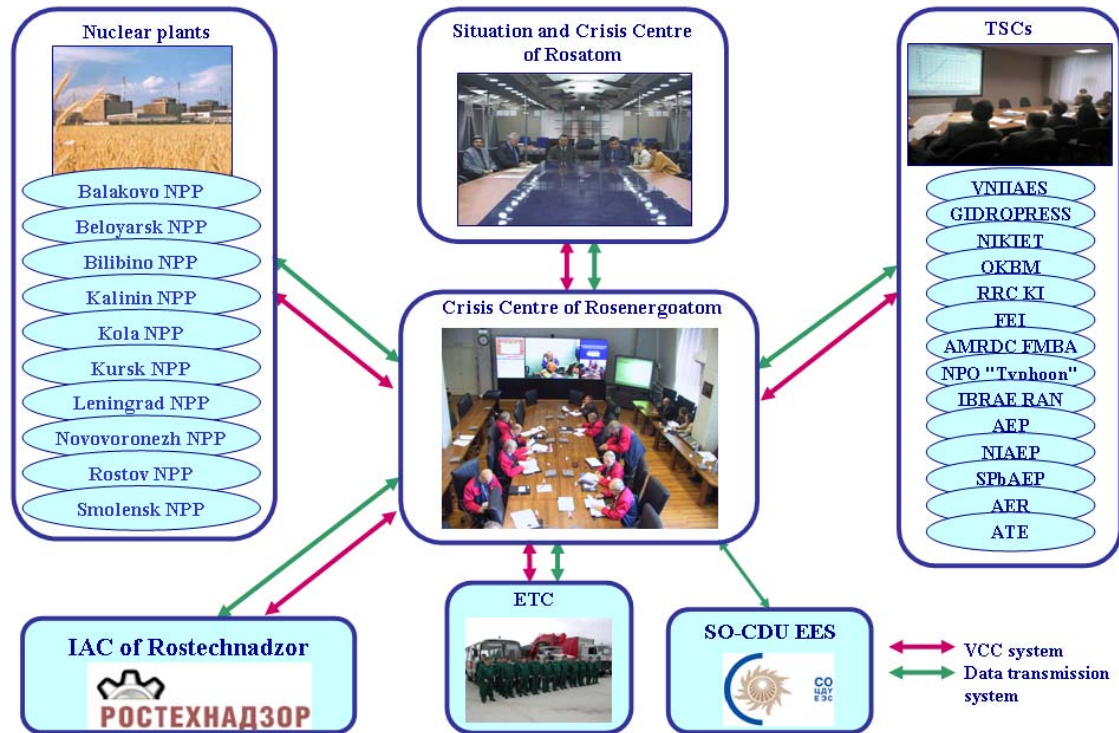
Nuclear plants

Balakovo NPP
Beloyarsk NPP
Bilibino NPP
Kalinin NPP
Kola NPP
Kursk NPP
Leningrad NPP
Novovoronezh NPP
Rostov NPP
Smolensk NPP

Situation and Crisis Centre of Rosatom

TSCs

VNIIAES
GIDROPRESS
NIKIET
OKBM
RRC KI
FEI
AMRDC FMBA
NPO "Typhoon"
IBRAE RAN
AEP
NIAEP
SPbAEP
AER
ATE

Crisis Centre of Rosenergoatom

IAC of Rostechnadzor

РОСТЕХНАДЗОР

ETC

SO-CDU EES

СО ЦДУ ЕЭС

VCC system
Data transmission system